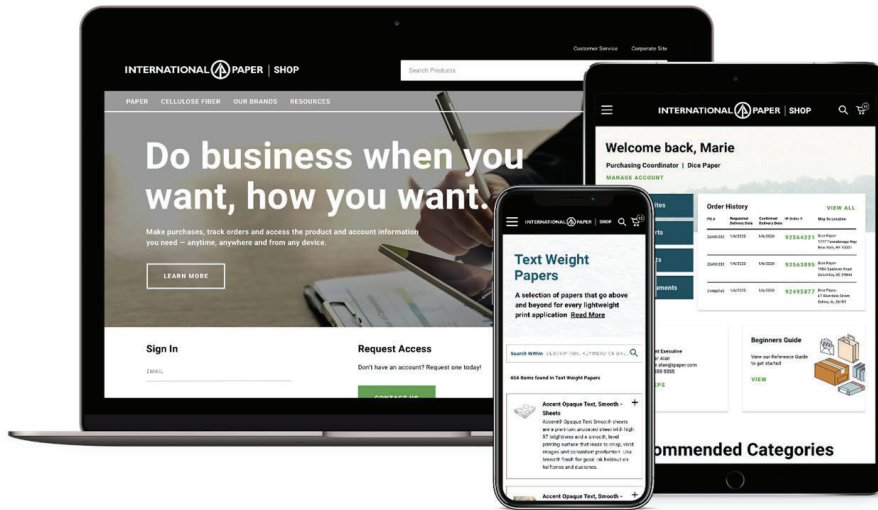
Customer Service Corporate Site

INTERNATIONAL PAPER | SHOP

Search Products

PAPER CELLULOSE FIBER OUR BRANDS RESOURCES

Do business when you want, how you want.

Make purchases, track orders and access the product and account information you need — anytime, anywhere and from any device.

LEARN MORE

Sign In

EMAIL

Request Access

Don't have an account? Request one today!

CONTACT US

INTERNATIONAL PAPER | SHOP

Welcome back, Marie

Purchasing Coordinator | Dice Paper

MANAGE ACCOUNT

Order History

VIEW ALL

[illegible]

92564221

92563895

92495877

Beginners Guide

View our Reference Guide to get started

VIEW

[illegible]ommended Categories

INTERNATIONAL PAPER | SHOP

Text Weight Papers

A selection of papers that go above and beyond for every lightweight print application Read More

Search Within

454 Items found in Text Weight Papers

Accent Opaque Text, Smooth - Sheets

Accent® Opaque Text Smooth sheets are a premium uncoated sheet of high 97 brightness and a smooth, level printing surface that leads to sharp, vivid images and consistent production. Use Smooth finish for good ink holdout on halftones and duotones.

Accent Opaque Text, Smooth -